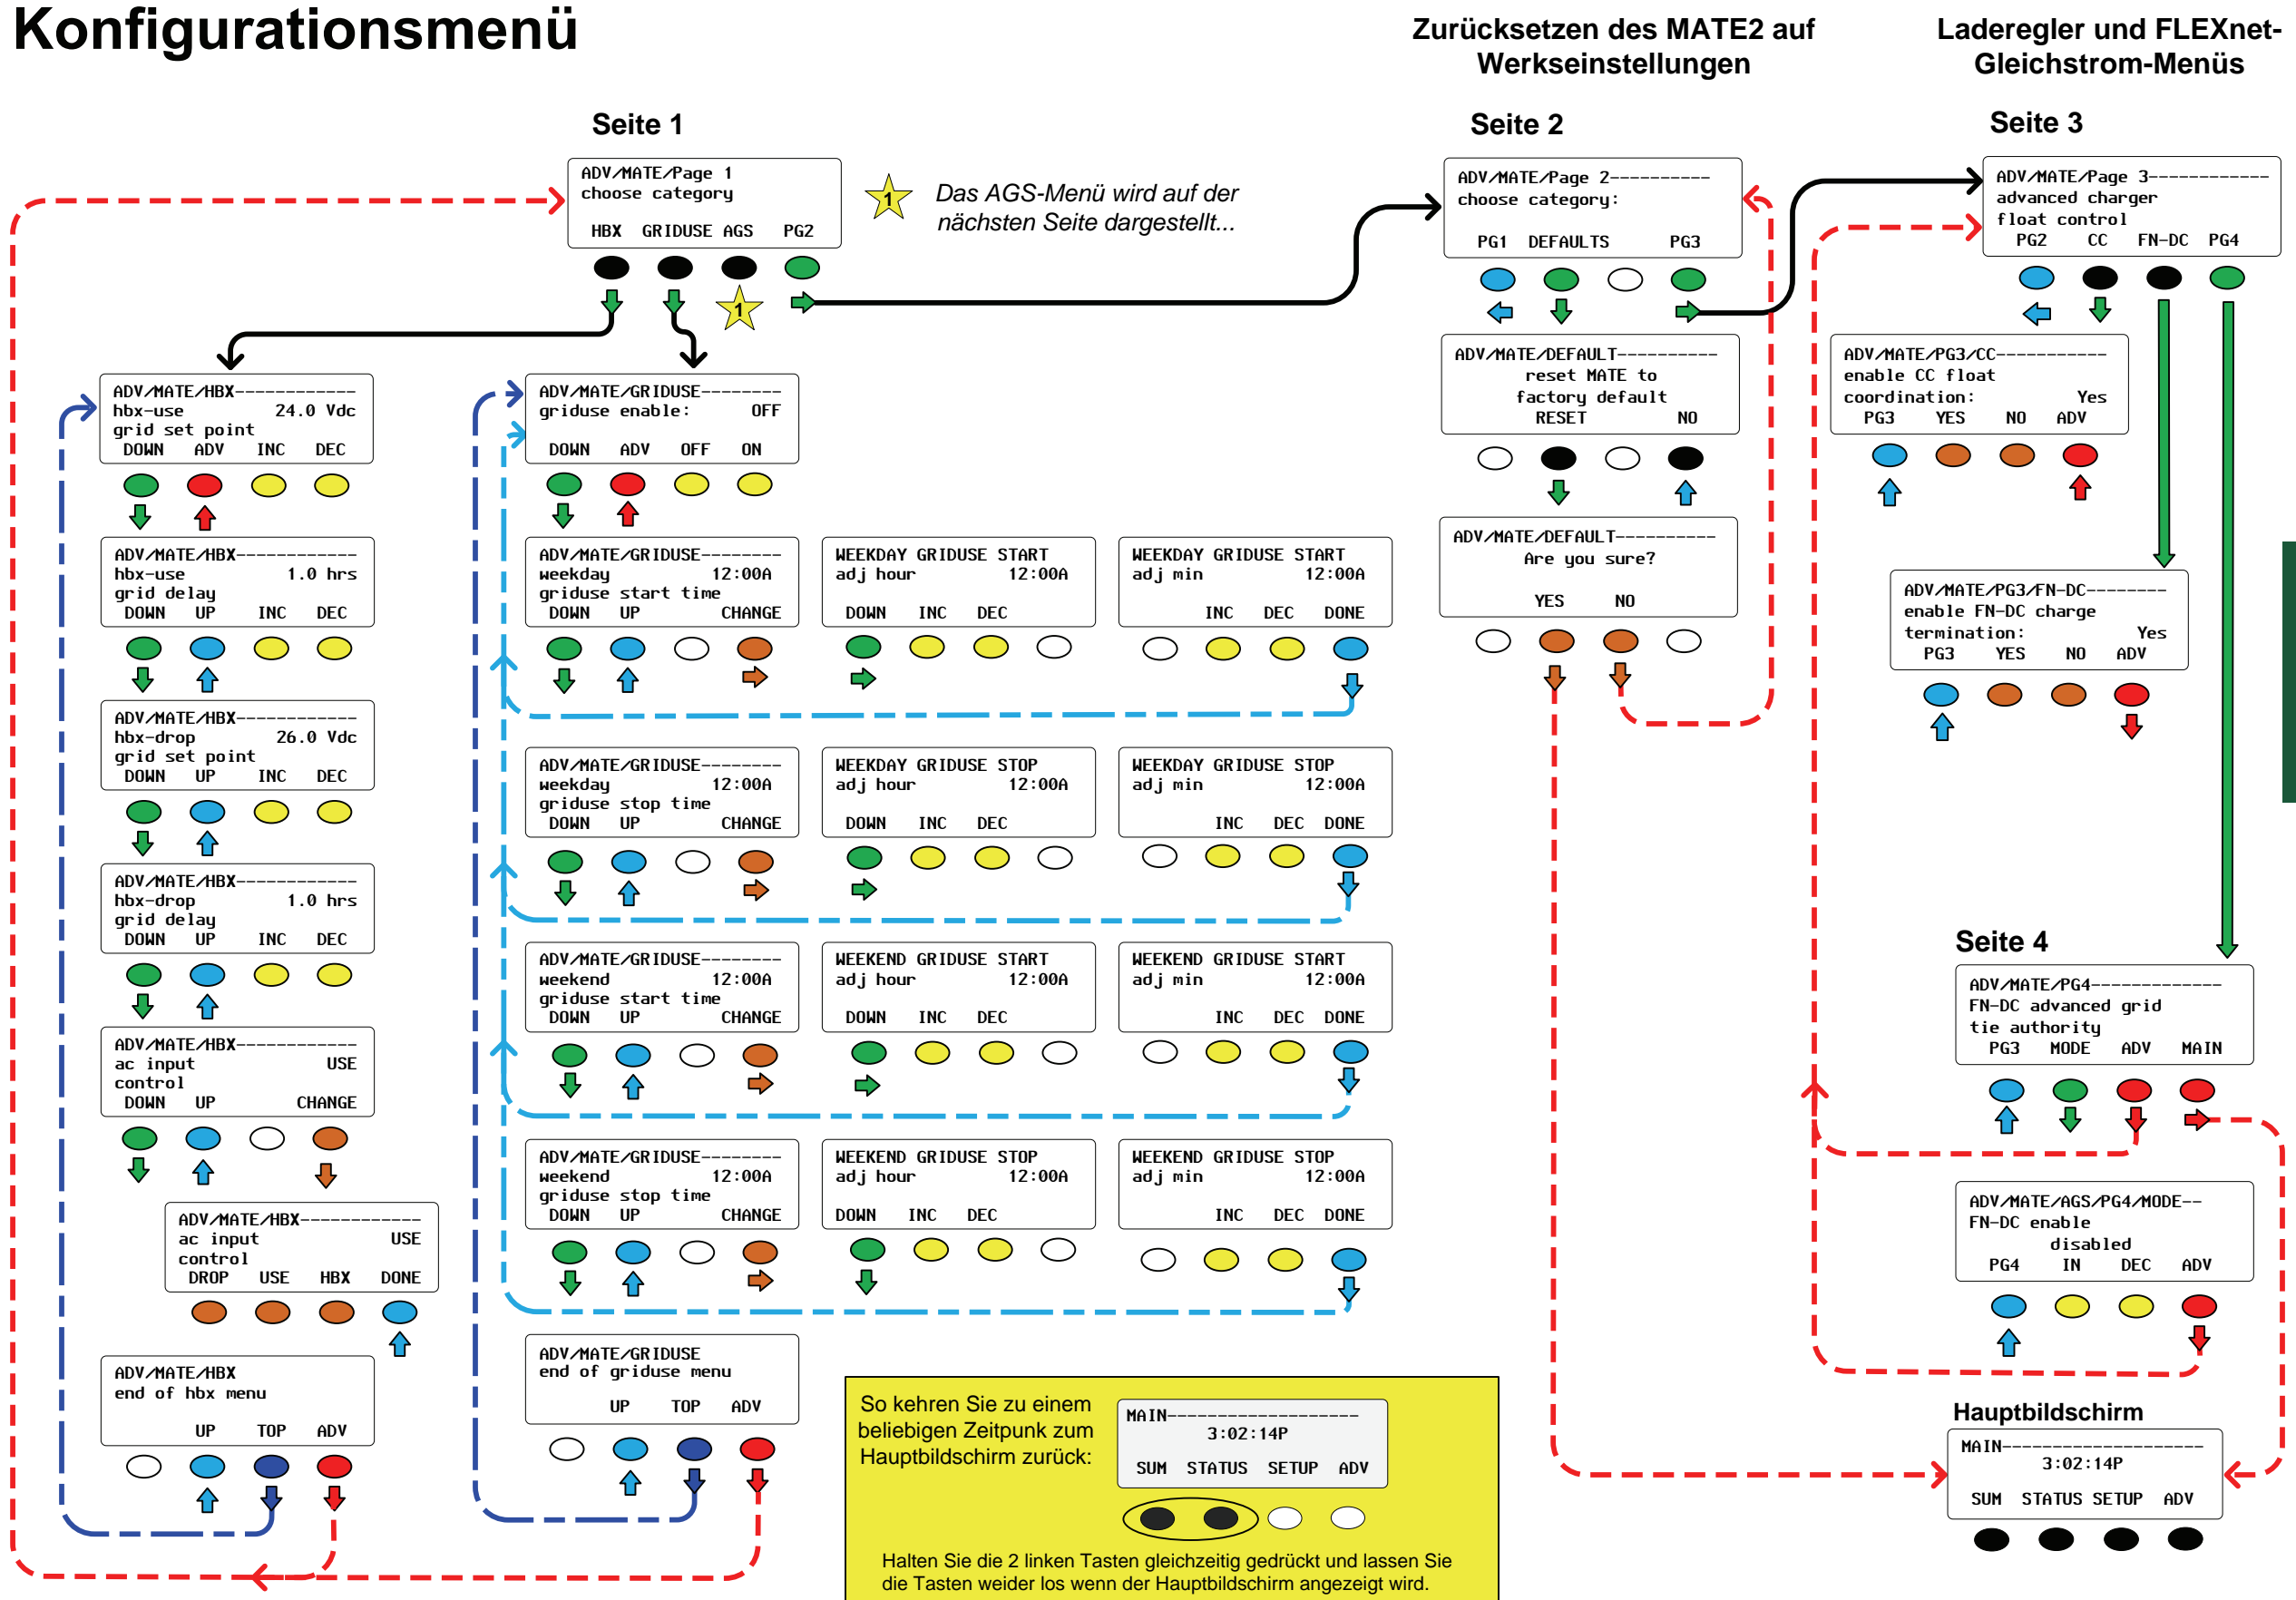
Konfigurationsmenü

Zurücksetzen des MATE2 auf Werkseinstellungen

Laderegler und FLEXnet-Gleichstrom-Menüs

Seite 1

ADV/MATE/Page 1
choose category
HBX GRIDUSE AGS PG2

1

Das AGS-Menü wird auf der nächsten Seite dargestellt...

1

Seite 2

ADV/MATE/Page 2----------
choose category:
PG1 DEFAULTS PG3

Seite 3

ADV/MATE/Page 3-----------
advanced charger
float control
PG2 CC FN-DC PG4

ADV/MATE/HBX------------
hbx-use 24.0 Vdc
grid set point
DOWN ADV INC DEC

ADV/MATE/GRIDUSE--------
griduse enable: OFF
DOWN ADV OFF ON

ADV/MATE/DEFAULT----------
reset MATE to
factory default
RESET NO

ADV/MATE/PG3/CC-----------
enable CC float
coordination: Yes
PG3 YES NO ADV

ADV/MATE/HBX------------
hbx-use 1.0 hrs
grid delay
DOWN UP INC DEC

ADV/MATE/GRIDUSE--------
weekday 12:00A
griduse start time
DOWN UP CHANGE

WEEKDAY GRIDUSE START
adj hour 12:00A
DOWN INC DEC

WEEKDAY GRIDUSE START
adj min 12:00A
INC DEC DONE

ADV/MATE/DEFAULT----------
Are you sure?
YES NO

ADV/MATE/PG3/FN-DC--------
enable FN-DC charge
termination: Yes
PG3 YES NO ADV

ADV/MATE/HBX------------
hbx-drop 26.0 Vdc
grid set point
DOWN UP INC DEC

ADV/MATE/GRIDUSE--------
weekday 12:00A
griduse stop time
DOWN UP CHANGE

WEEKDAY GRIDUSE STOP
adj hour 12:00A
DOWN INC DEC

WEEKDAY GRIDUSE STOP
adj min 12:00A
INC DEC DONE

ADV/MATE/HBX------------
hbx-drop 1.0 hrs
grid delay
DOWN UP INC DEC

ADV/MATE/GRIDUSE--------
weekend 12:00A
griduse start time
DOWN UP CHANGE

WEEKEND GRIDUSE START
adj hour 12:00A
DOWN INC DEC

WEEKEND GRIDUSE START
adj min 12:00A
INC DEC DONE

Seite 4

ADV/MATE/PG4-------------
FN-DC advanced grid
tie authority
PG3 MODE ADV MAIN

ADV/MATE/HBX------------
ac input USE
control
DOWN UP CHANGE

ADV/MATE/GRIDUSE--------
weekend 12:00A
griduse stop time
DOWN UP CHANGE

WEEKEND GRIDUSE STOP
adj hour 12:00A
DOWN INC DEC

WEEKEND GRIDUSE STOP
adj min 12:00A
INC DEC DONE

ADV/MATE/HBX------------
ac input USE
control
DROP USE HBX DONE

ADV/MATE/AGS/PG4/MODE--
FN-DC enable
disabled
PG4 IN DEC ADV

ADV/MATE/HBX
end of hbx menu
UP TOP ADV

ADV/MATE/GRIDUSE
end of griduse menu
UP TOP ADV

So kehren Sie zu einem beliebigen Zeitpunk zum Hauptbildschirm zurück:

MAIN-------------------
3:02:14P
SUM STATUS SETUP ADV

Halten Sie die 2 linken Tasten gleichzeitig gedrückt und lassen Sie die Tasten weider los wenn der Hauptbildschirm angezeigt wird.

Hauptbildschirm

MAIN-------------------
3:02:14P
SUM STATUS SETUP ADV